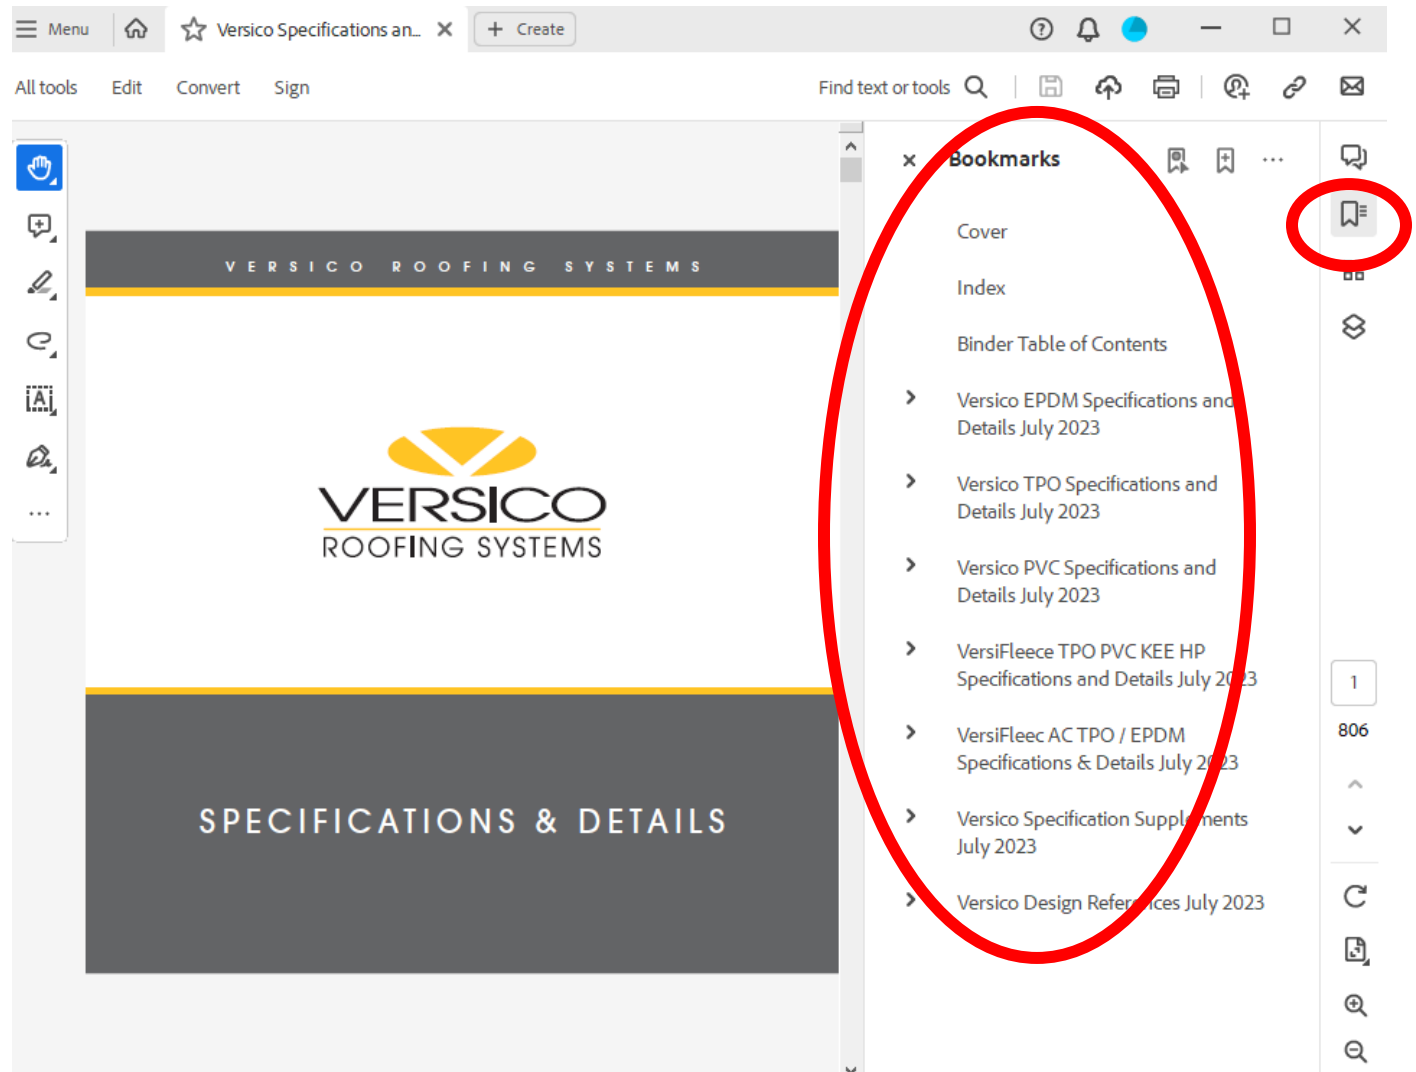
Menu Versico Specifications an... Create

All tools Edit Convert Sign Find text or tools

VERSICO ROOFING SYSTEMS

VERSICO
ROOFING SYSTEMS

SPECIFICATIONS & DETAILS

Bookmarks

Cover

Index

Binder Table of Contents

Versico EPDM Specifications and Details July 2023

Versico TPO Specifications and Details July 2023

Versico PVC Specifications and Details July 2023

VersiFleece TPO PVC KEE HP Specifications and Details July 2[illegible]3

VersiFleec AC TPO / EPDM Specifications & Details July 2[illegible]3

Versico Specification Suppl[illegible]nents July 2023

Versico Design Refer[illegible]ces July 2023

1
806